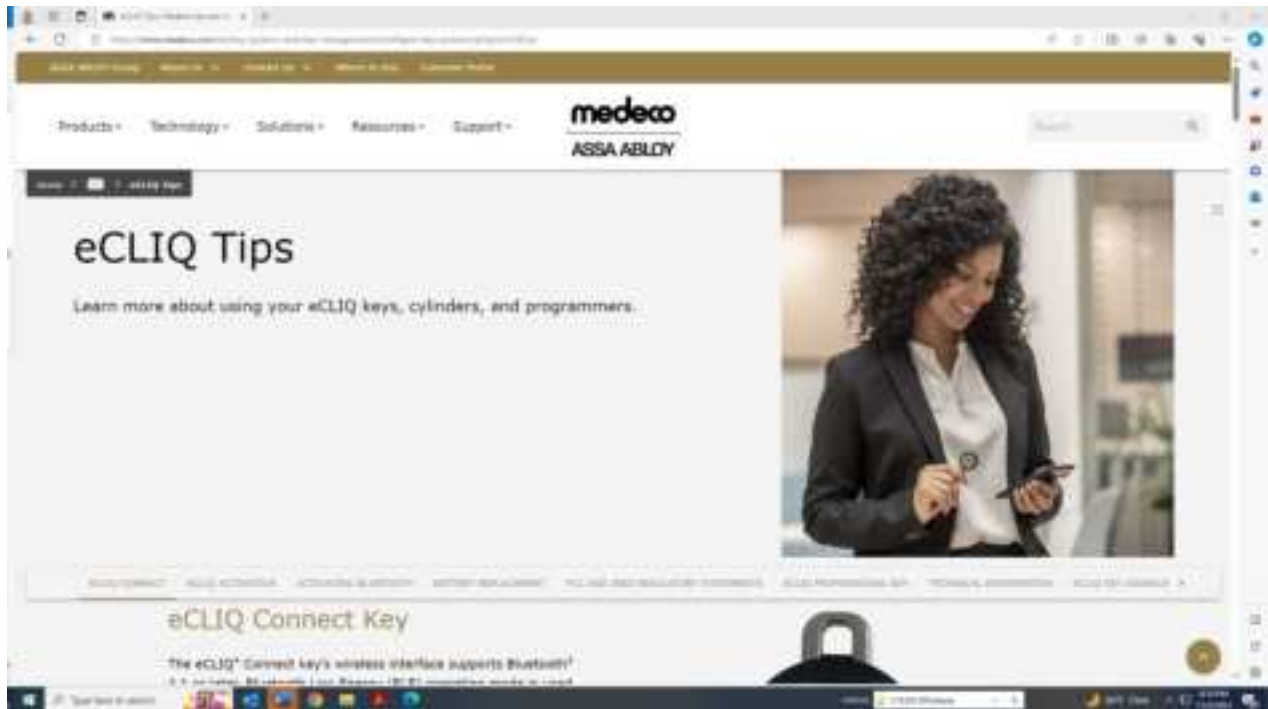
Products ▾ Technology ▾ Solutions ▾ Resources ▾ Support ▾

medeco
ASSA ABLOY

Search

eCLIQ Tips

Learn more about using your eCLIQ keys, cylinders, and programmers.

eCLIQ Connect Key

The eCLIQ® Connect key's wireless interface supports Bluetooth® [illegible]